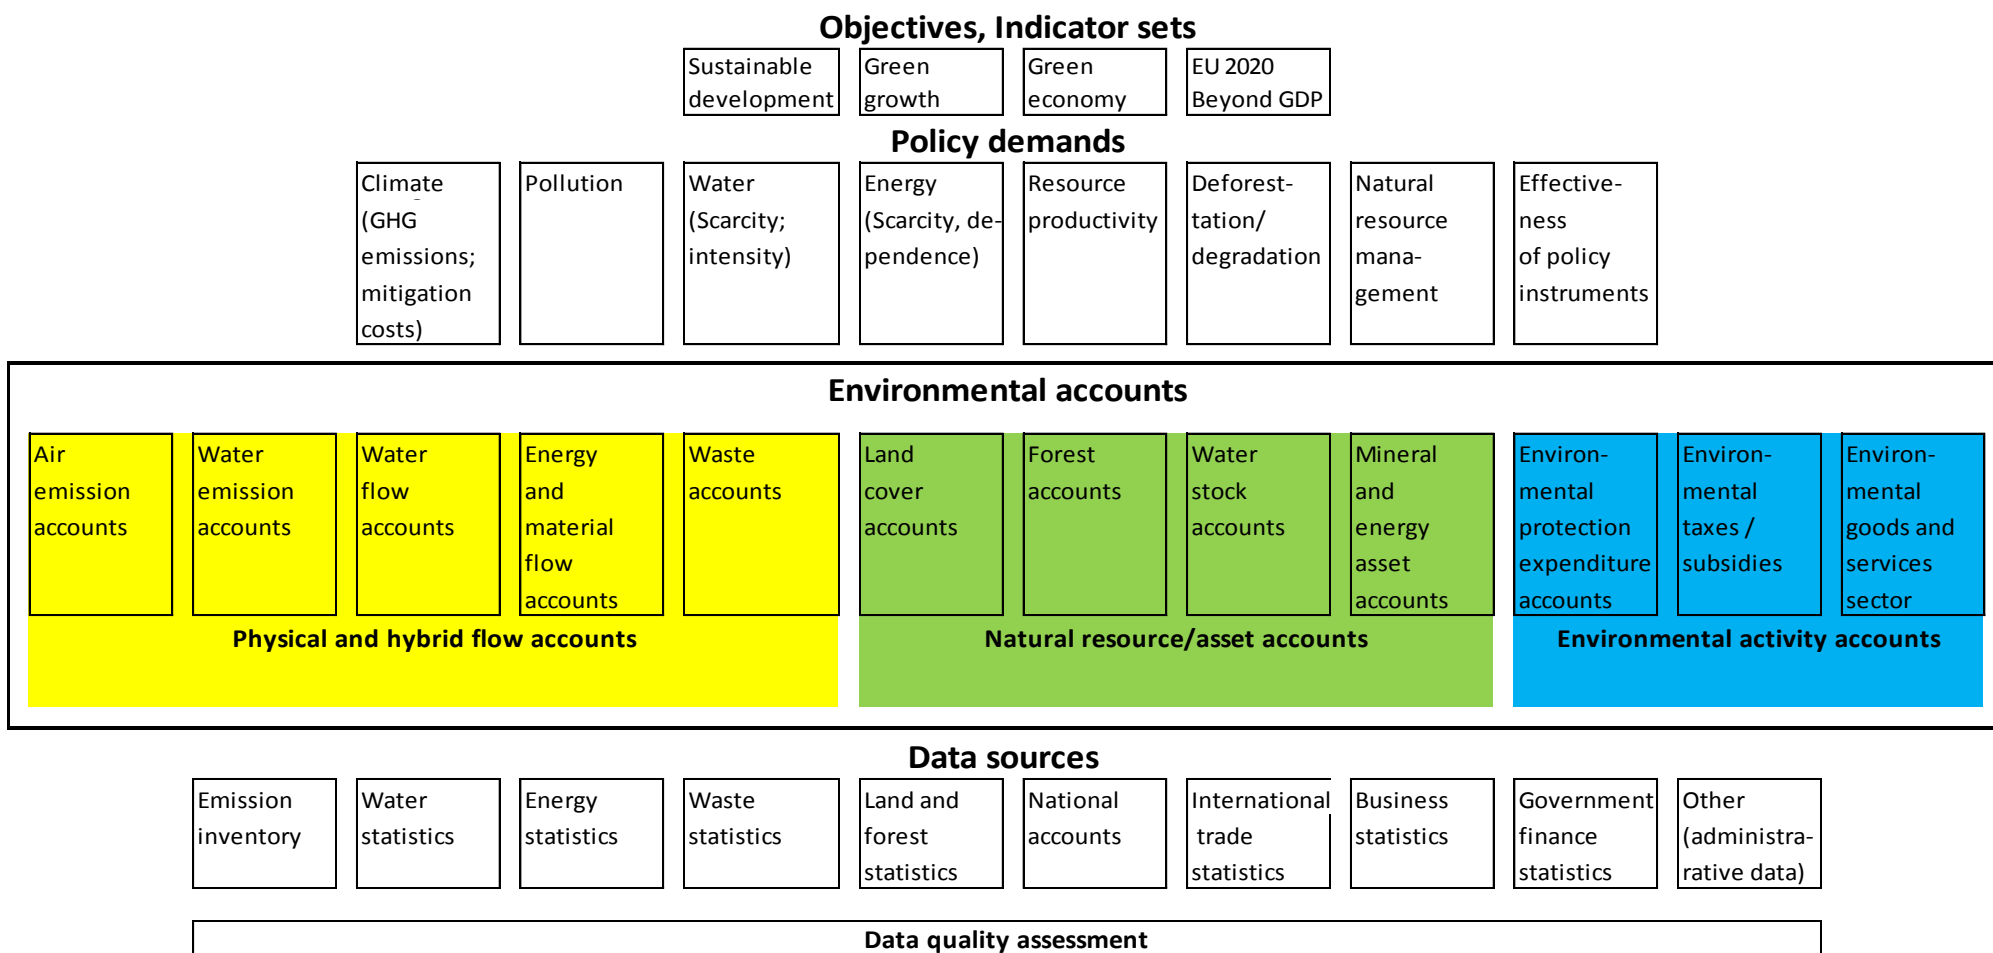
Objectives, Indicator sets

Sustainable development

Green growth

Green economy

EU 2020 Beyond GDP

Policy demands

Climate (GHG emissions; mitigation costs)

Pollution

Water (Scarcity; intensity)

Energy (Scarcity, dependence)

Resource productivity

Deforestation/ degradation

Natural resource management

Effectiveness of policy instruments

Environmental accounts

Air emission accounts

Water emission accounts

Water flow accounts

Energy and material flow accounts

Waste accounts

Land cover accounts

Forest accounts

Water stock accounts

Mineral and energy asset accounts

Environmental protection expenditure accounts

Environmental taxes / subsidies

Environmental goods and services sector

Physical and hybrid flow accounts

Natural resource/asset accounts

Environmental activity accounts

Data sources

Emission inventory

Water statistics

Energy statistics

Waste statistics

Land and forest statistics

National accounts

International trade statistics

Business statistics

Government finance statistics

Other (administrative data)

Data quality assessment